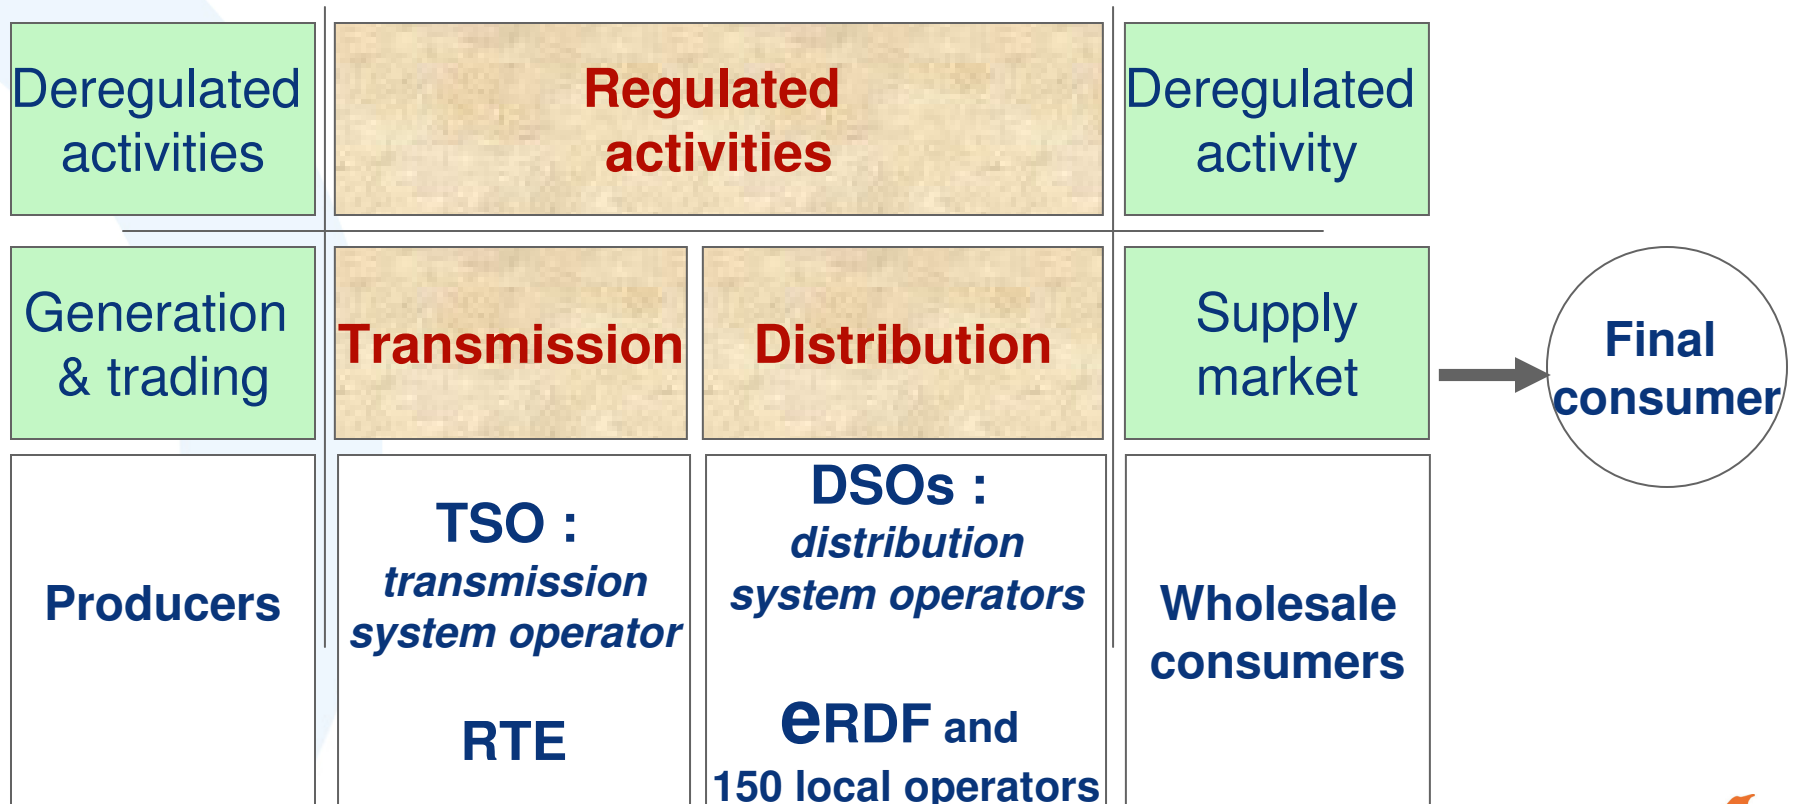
Deregulated activities

Regulated activities

Deregulated activity

Generation & trading

Transmission

Distribution

Supply market

Final consumer

Producers

TSO : transmission system operator

RTE

DSOs : distribution system operators

eRDF and 150 local operators

Wholesale consumers